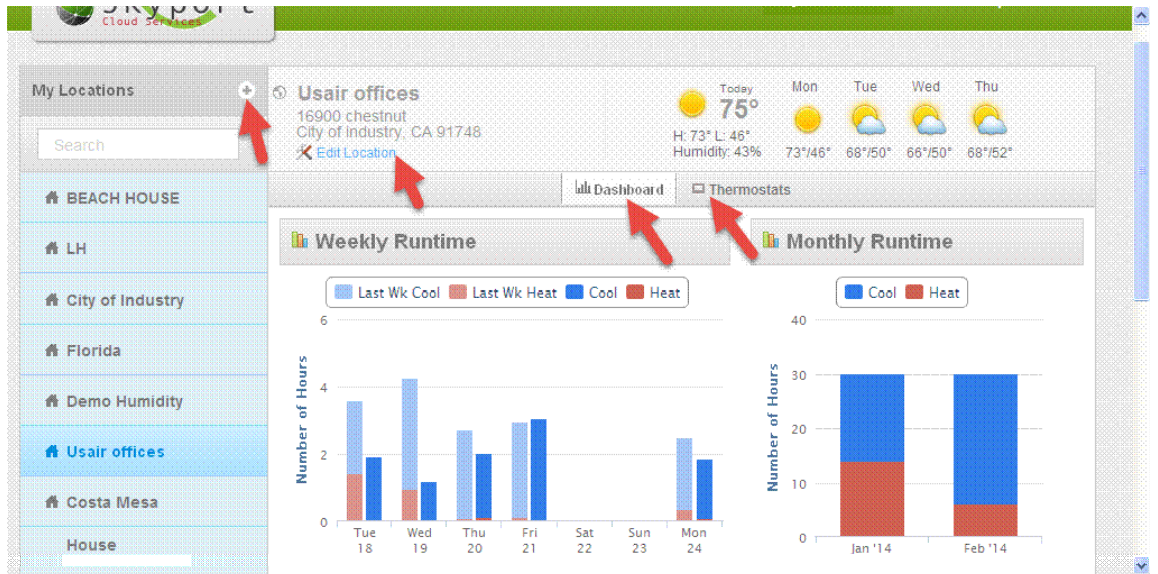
Skyport
Cloud Services

My Locations

Search

BEACH HOUSE
LH
City of Industry
Florida
Demo Humidity
Usair offices
Costa Mesa
House

Usair offices
16900 chestnut
City of Industry, CA 91748
Edit Location

Today
75°
H: 73° L: 46°
Humidity: 43%

Mon
73°/46°
Tue
68°/50°
Wed
66°/50°
Thu
68°/52°

Dashboard
Thermostats

Weekly Runtime

Last Wk Cool
Last Wk Heat
Cool
Heat

Number of Hours
6
4
2
0

Tue 18
Wed 19
Thu 20
Fri 21
Sat 22
Sun 23
Mon 24

Monthly Runtime

Cool
Heat

Number of Hours
40
30
20
10
0

Jan '14
Feb '14